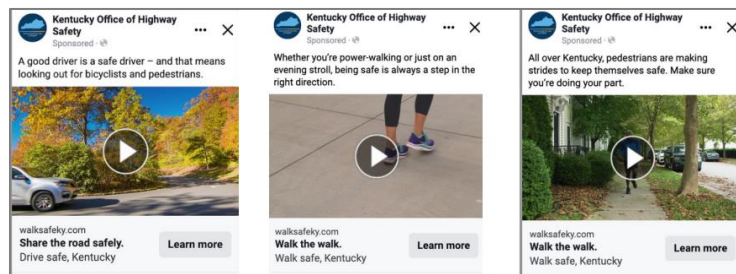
Kentucky Office of Highway Safety
Sponsored ·

A good driver is a safe driver – and that means looking out for bicyclists and pedestrians.

walksafeky.com
Share the road safely.
Drive safe, Kentucky
Learn more

Kentucky Office of Highway Safety
Sponsored ·

Whether you're power-walking or just on an evening stroll, being safe is always a step in the right direction.

walksafeky.com
Walk the walk.
Walk safe, Kentucky
Learn more

Kentucky Office of Highway Safety
Sponsored ·

All over Kentucky, pedestrians are making strides to keep themselves safe. Make sure you're doing your part.

walksafeky.com
Walk the walk.
Walk safe, Kentucky
Learn more